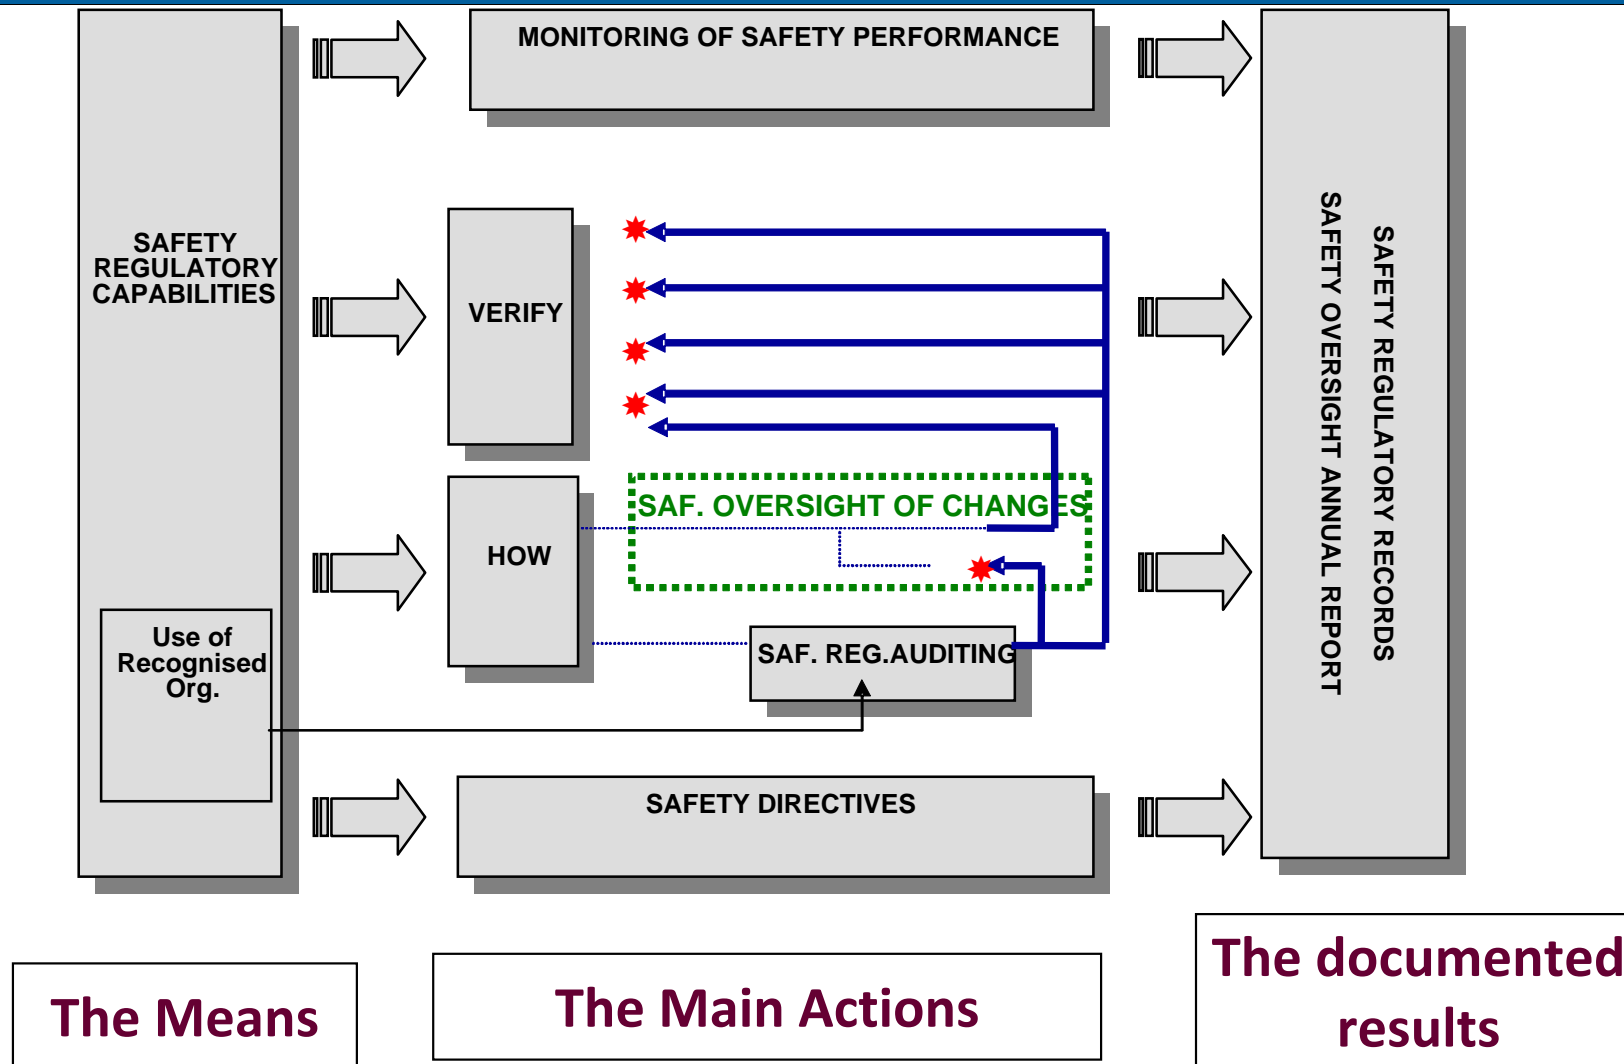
SAFETY REGULATORY CAPABILITIES

Use of Recognised Org.

MONITORING OF SAFETY PERFORMANCE

VERIFY

HOW

SAF. OVERSIGHT OF CHANGES

SAF. REG.AUDITING

SAFETY DIRECTIVES

SAFETY REGULATORY RECORDS

SAFETY OVERSIGHT ANNUAL REPORT

The Means

The Main Actions

The documented results